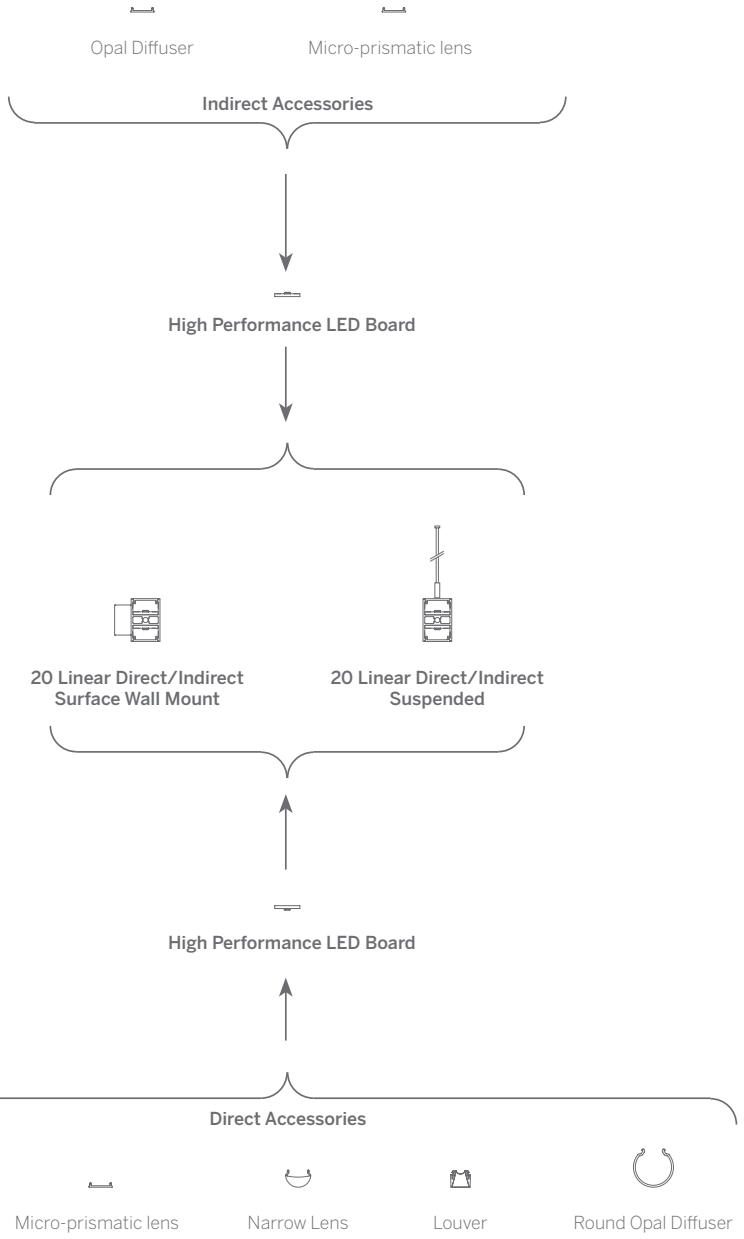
Opal Diffuser

Micro-prismatic lens

Indirect Accessories

High Performance LED Board

20 Linear Direct/Indirect Surface Wall Mount

20 Linear Direct/Indirect Suspended

High Performance LED Board

Direct Accessories

Micro-prismatic lens

Narrow Lens

Louver

Round Opal Diffuser